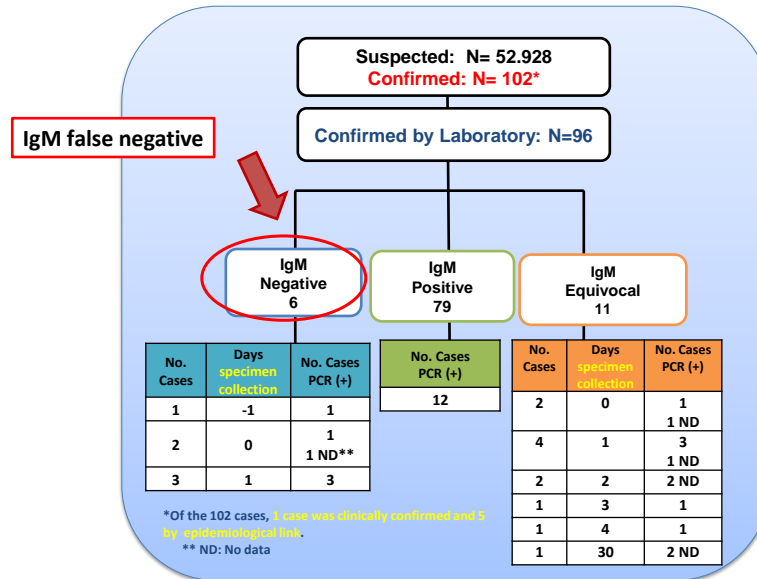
Suspected: N= 52.928
Confirmed: N= 102*

IgM false negative

Confirmed by Laboratory: N=96

IgM Negative 6

IgM Positive 79

IgM Equivocal 11

| No. Cases | Days specimen collection | No. Cases PCR (+) |
|---|---|---|
| 1 | -1 | 1 |
| 2 | 0 | 1 1 ND** |
| 3 | 1 | 3 |

| No. Cases PCR (+) |
|---|
| 12 |

| No. Cases | Days specimen collection | No. Cases PCR (+) |
|---|---|---|
| 2 | 0 | 1 1 ND |
| 4 | 1 | 3 1 ND |
| 2 | 2 | 2 ND |
| 1 | 3 | 1 |
| 1 | 4 | 1 |
| 1 | 30 | 2 ND |

*Of the 102 cases, 1 case was clinically confirmed and 5 by epidemiological link.

** ND: No data